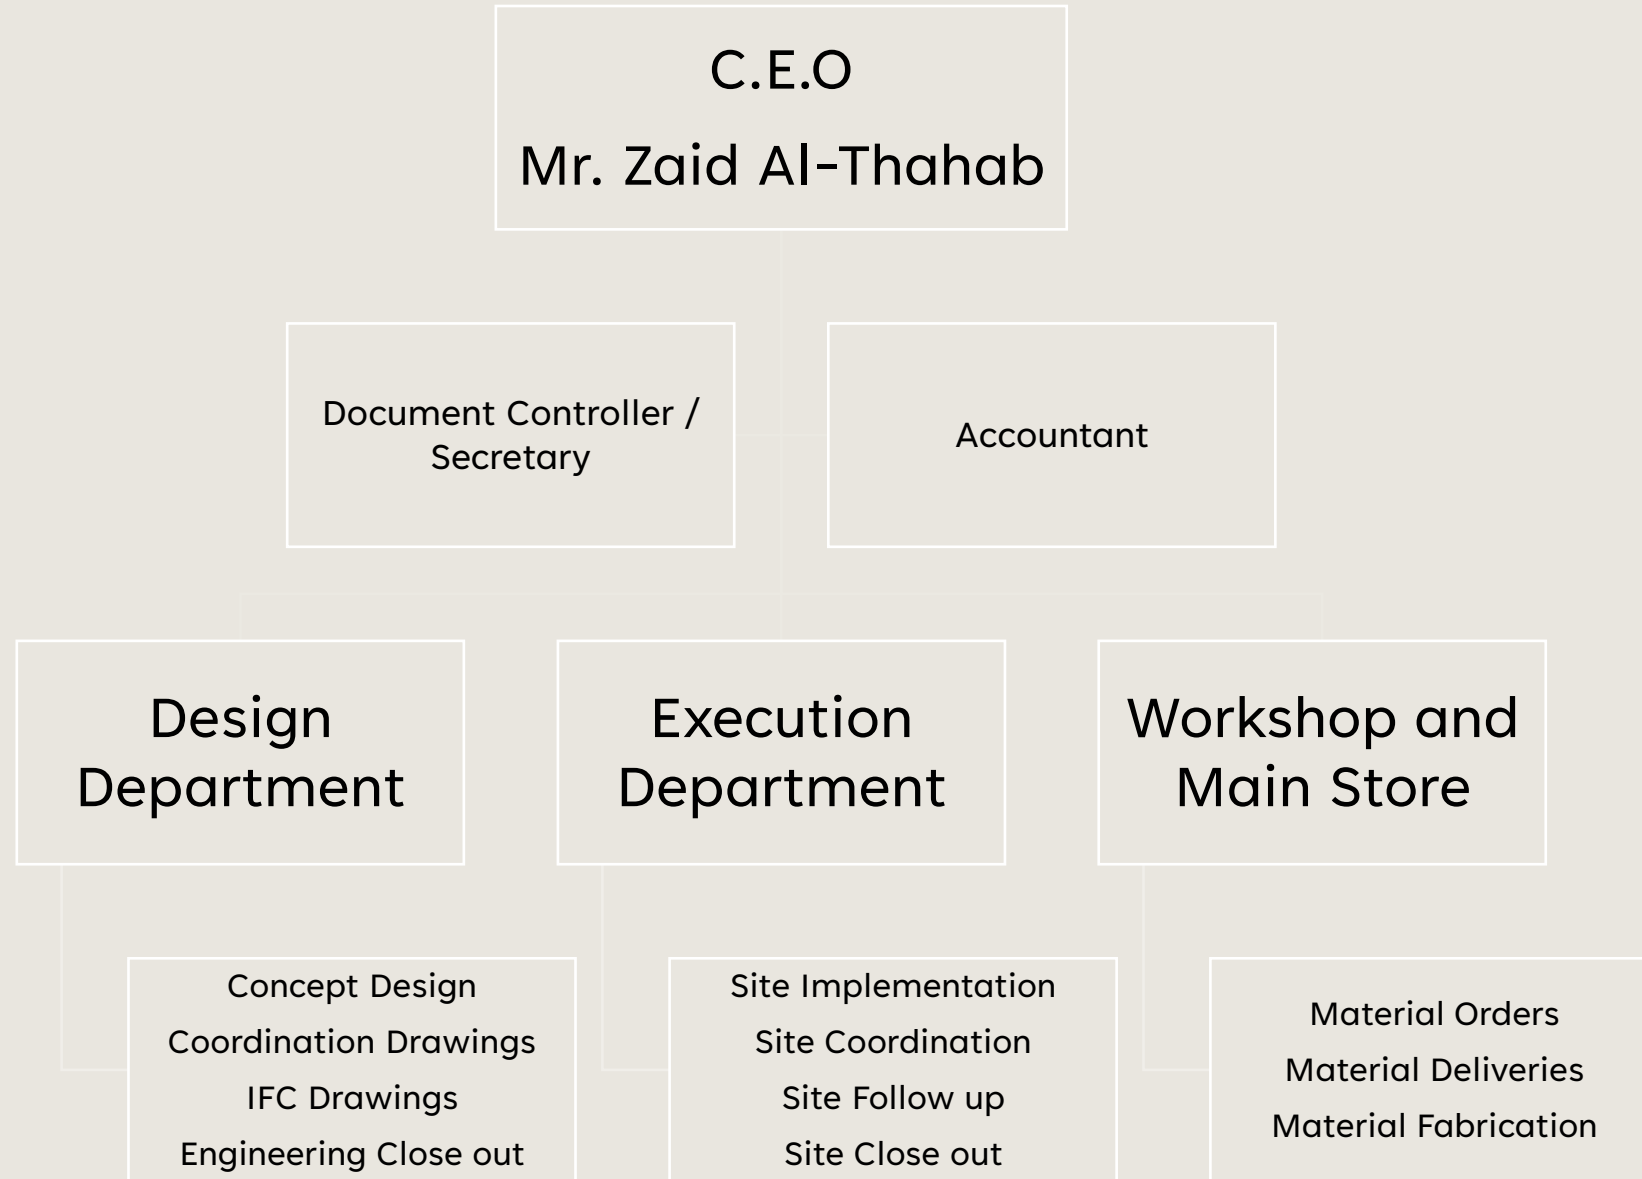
C.E.O

Mr. Zaid Al-Thahab

Document Controller / Secretary

Accountant

Design Department

Execution Department

Workshop and Main Store

Concept Design
Coordination Drawings
IFC Drawings
Engineering Close out

Site Implementation
Site Coordination
Site Follow up
Site Close out

Material Orders
Material Deliveries
Material Fabrication